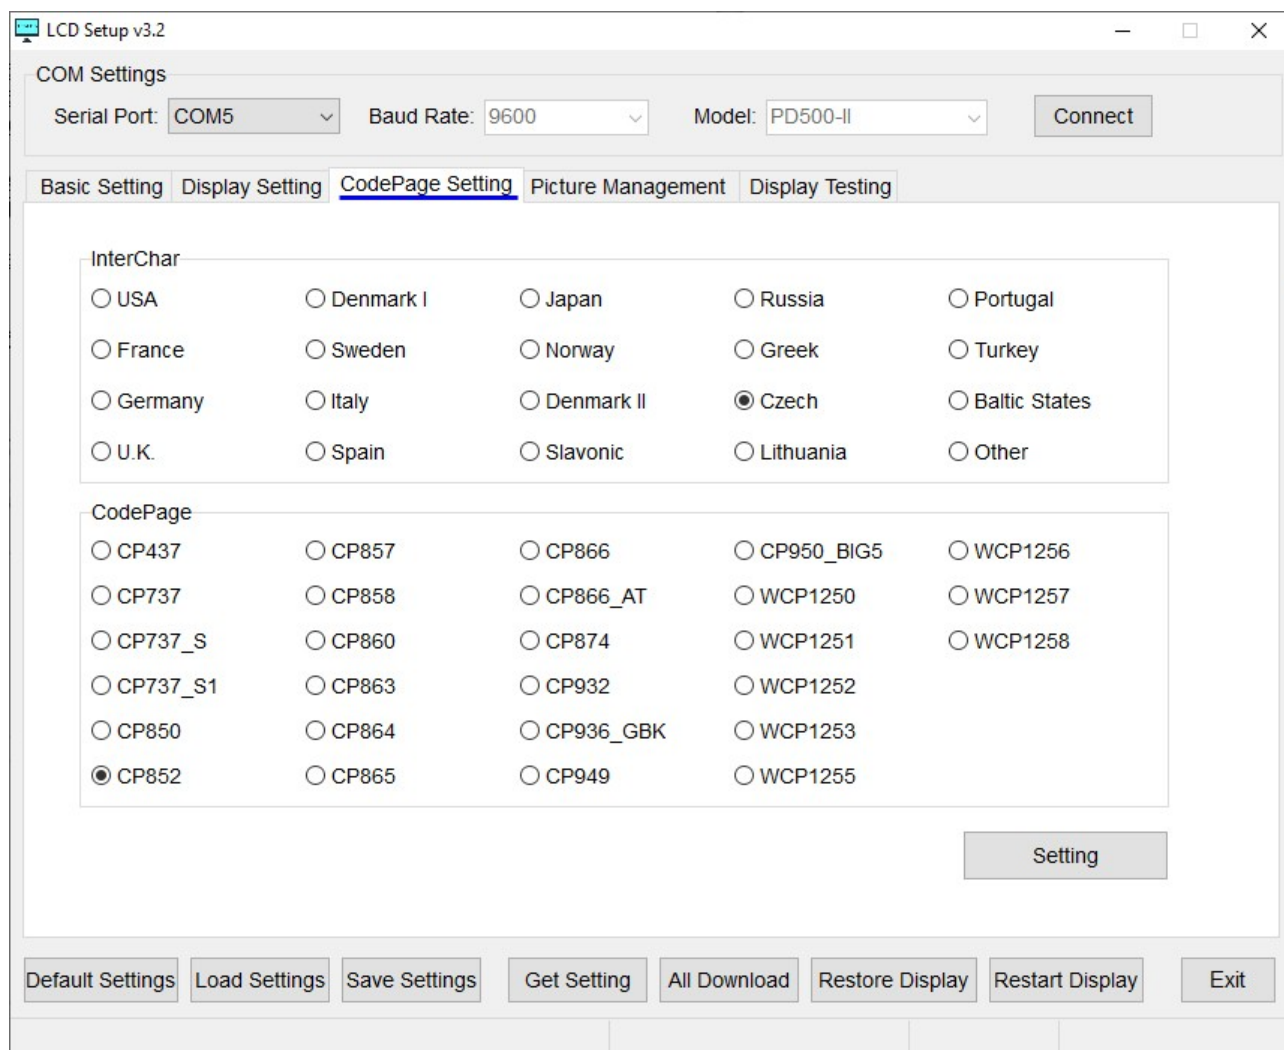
LCD Setup v3.2

COM Settings

Serial Port: COM5

Baud Rate: 9600

Model: PD500-II

Connect

Basic Setting | Display Setting | CodePage Setting | Picture Management | Display Testing

InterChar

USA
Denmark I
Japan
Russia
Portugal
France
Sweden
Norway
Greek
Turkey
Germany
Italy
Denmark II
Czech
Baltic States
U.K.
Spain
Slavonic
Lithuania
Other

CodePage

CP437
CP857
CP866
CP950_BIG5
WCP1256
CP737
CP858
CP866_AT
WCP1250
WCP1257
CP737_S
CP860
CP874
WCP1251
WCP1258
CP737_S1
CP863
CP932
WCP1252
CP850
CP864
CP936_GBK
WCP1253
CP852
CP865
CP949
WCP1255

Setting

Default Settings
Load Settings
Save Settings
Get Setting
All Download
Restore Display
Restart Display
Exit